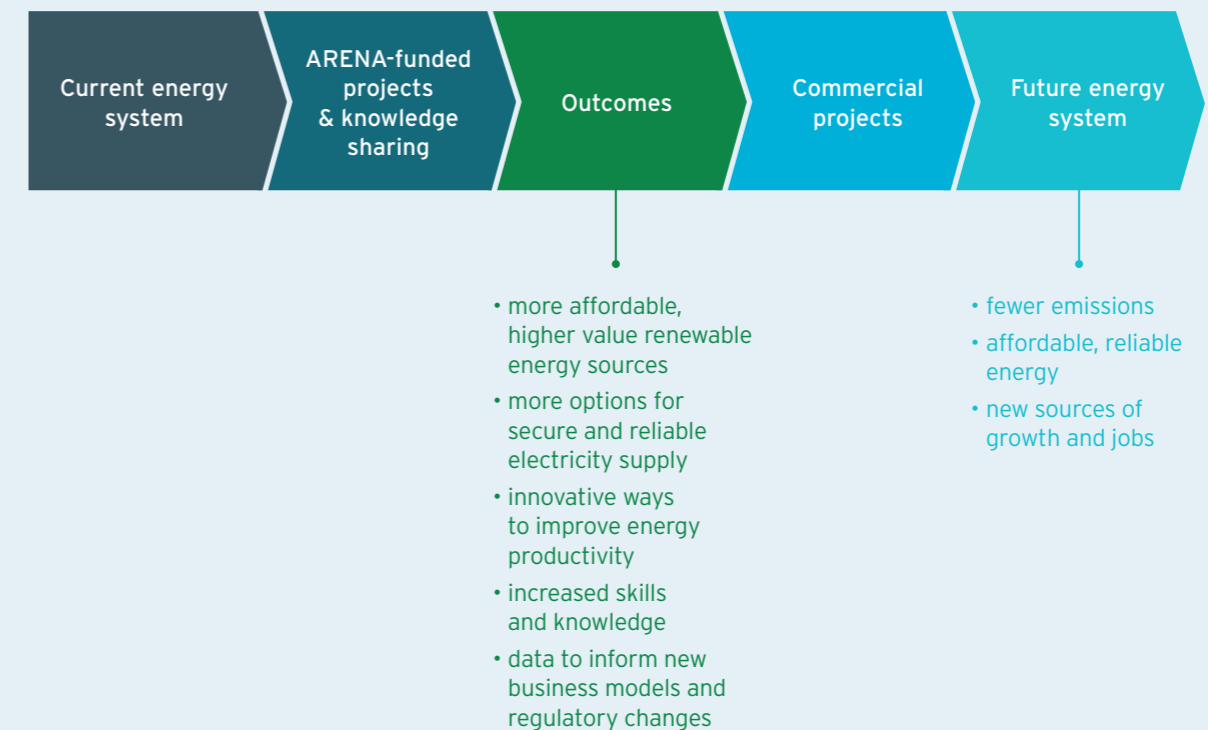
Current energy system

ARENA-funded projects & knowledge sharing

Outcomes

Commercial projects

Future energy system

• more affordable, higher value renewable energy sources
• more options for secure and reliable electricity supply
• innovative ways to improve energy productivity
• increased skills and knowledge
• data to inform new business models and regulatory changes

• fewer emissions
• affordable, reliable energy
• new sources of growth and jobs